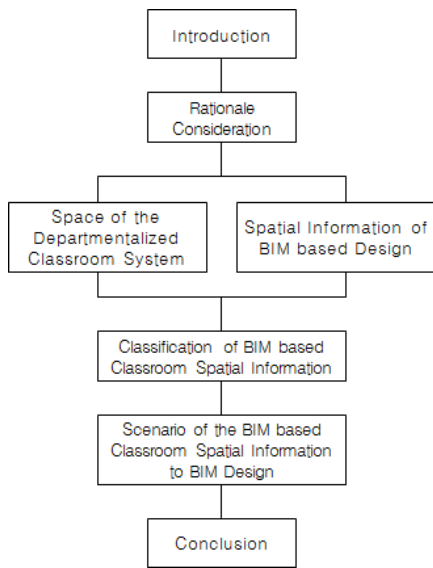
Introduction

Rationale Consideration

Space of the Departmentalized Classroom System

Spatial Information of BIM based Design

Classification of BIM based Classroom Spatial Information

Scenario of the BIM based Classroom Spatial Information to BIM Design

Conclusion